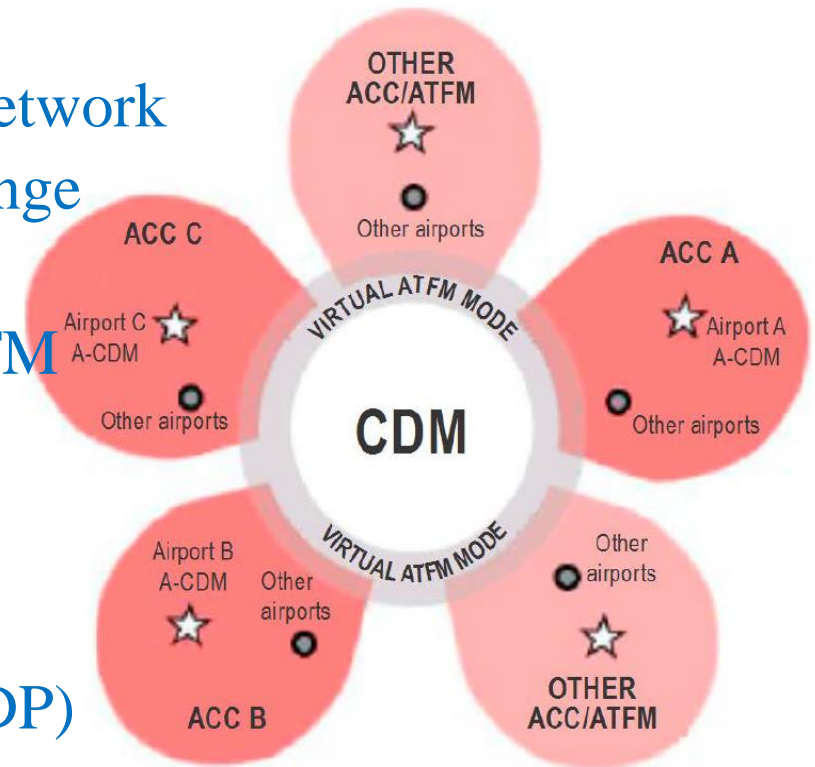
etwork
nge
M
OP)

OTHER ACC/ATFM
Other airports

ACC C
Airport C A-CDM
Other airports

ACC A
Airport A A-CDM
Other airports

VIRTUAL ATFM MODE
CDM
VIRTUAL ATFM MODE

Airport B A-CDM
Other airports
ACC B

Other airports
OTHER ACC/ATFM